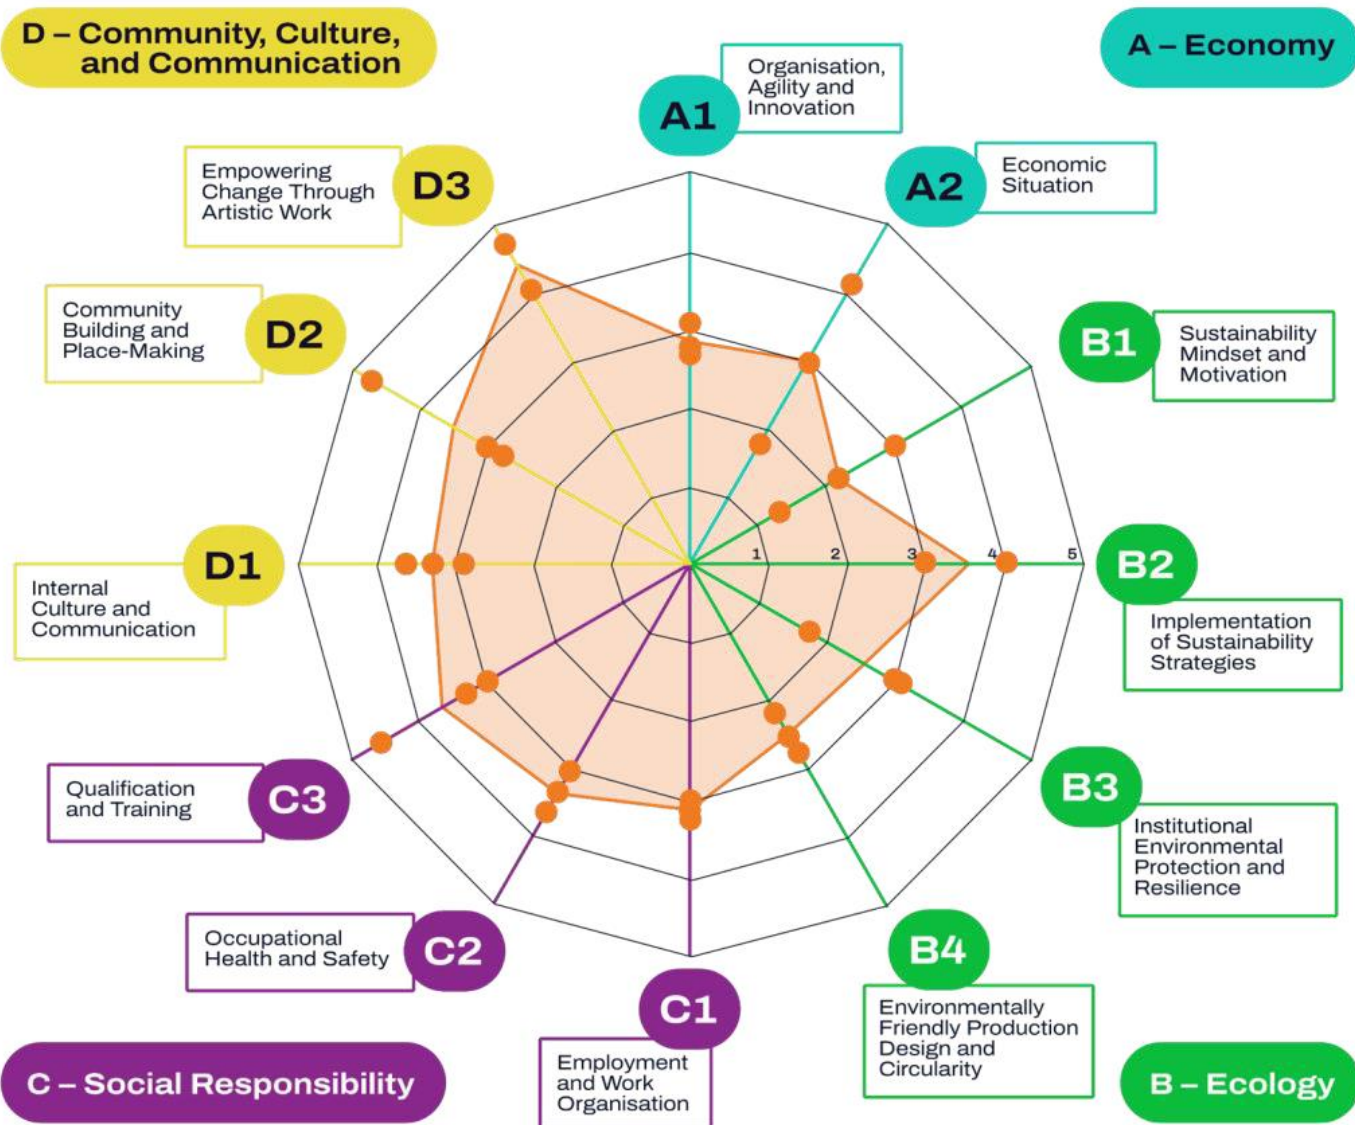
D – Community, Culture, and Communication

A – Economy

A1

Organisation, Agility and Innovation

A2

Economic Situation

D3

Empowering Change Through Artistic Work

D2

Community Building and Place-Making

B1

Sustainability Mindset and Motivation

D1

Internal Culture and Communication

1 2 3 4 5

B2

Implementation of Sustainability Strategies

B3

Institutional Environmental Protection and Resilience

C3

Qualification and Training

C2

Occupational Health and Safety

B4

Environmentally Friendly Production Design and Circularity

C1

Employment and Work Organisation

C – Social Responsibility

B – Ecology